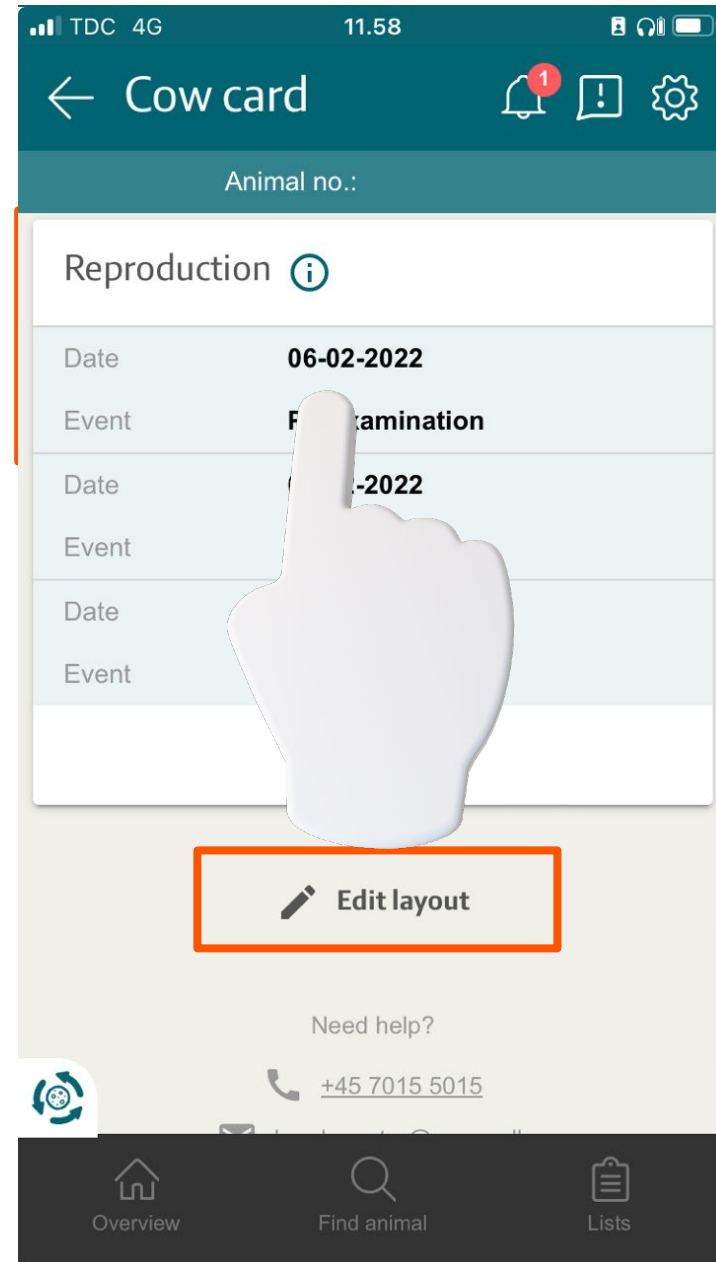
TDC 4G 11.58

Cow card

1

Animal no.:

Reproduction

| Date | 06-02-2022 |
|---|---|
| Event | F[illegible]xamination |
| Date | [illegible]-2022 |
| Event | |
| Date | |
| Event | |

Edit layout

Need help?

+45 7015 5015

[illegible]

Overview Find animal Lists